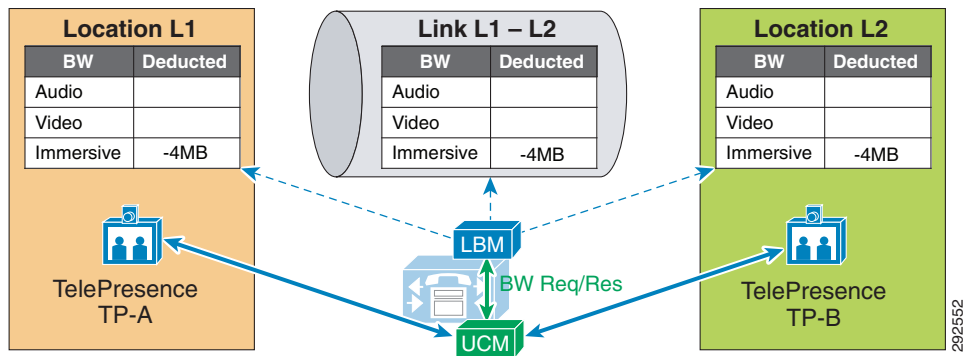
Location L1

| BW | Deducted |
|---|---|
| Audio | |
| Video | |
| Immersive | -4MB |

Link L1 – L2

| BW | Deducted |
|---|---|
| Audio | |
| Video | |
| Immersive | -4MB |

Location L2

| BW | Deducted |
|---|---|
| Audio | |
| Video | |
| Immersive | -4MB |

TelePresence TP-A

LBM

BW Req/Res

UCM

TelePresence TP-B

292552